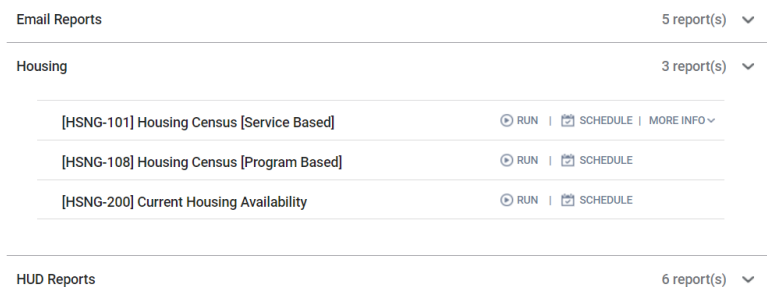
Email Reports
5 report(s)

Housing
3 report(s)

[HSNG-101] Housing Census [Service Based]
RUN | SCHEDULE | MORE INFO

[HSNG-108] Housing Census [Program Based]
RUN | SCHEDULE

[HSNG-200] Current Housing Availability
RUN | SCHEDULE

HUD Reports
6 report(s)